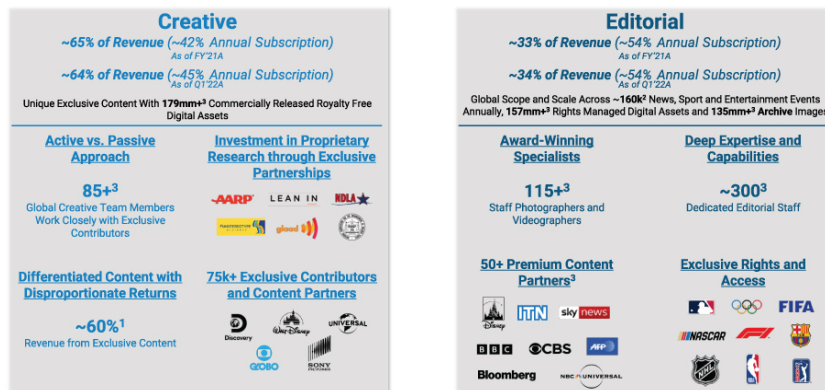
Creative

~65% of Revenue (~42% Annual Subscription)
As of FY'21A

~64% of Revenue (~45% Annual Subscription)
As of Q1'22A

Unique Exclusive Content With 179mm+$^3$ Commercially Released Royalty Free Digital Assets

Active vs. Passive Approach

85+$^3$
Global Creative Team Members Work Closely with Exclusive Contributors

Investment in Proprietary Research through Exclusive Partnerships

AARP LEAN IN NDLA

glaad

Differentiated Content with Disproportionate Returns

~60%$^1$
Revenue from Exclusive Content

75k+ Exclusive Contributors and Content Partners

Discovery Walt Disney UNIVERSAL GLOBO SONY

Editorial

~33% of Revenue (~54% Annual Subscription)
As of FY'21A

~34% of Revenue (~54% Annual Subscription)
As of Q1'22A

Global Scope and Scale Across ~160k$^2$ News, Sport and Entertainment Events Annually, 157mm+$^3$ Rights Managed Digital Assets and 135mm+$^3$ Archive Images

Award-Winning Specialists

115+$^3$
Staff Photographers and Videographers

Deep Expertise and Capabilities

~300$^3$
Dedicated Editorial Staff

50+ Premium Content Partners$^3$

Disney ITN sky news
BBC CBS AFP
Bloomberg NBC UNIVERSAL

Exclusive Rights and Access

FIFA
NASCAR